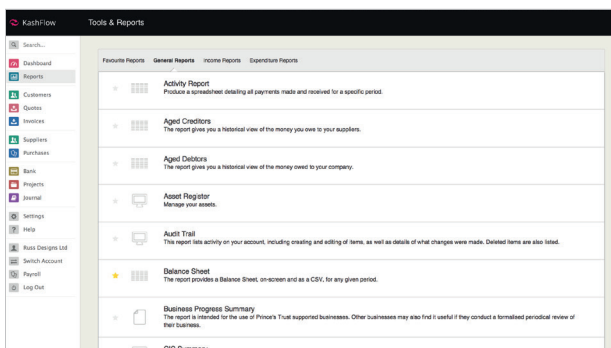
KashFlow

Tools & Reports

Search...

Dashboard

Reports

Customers

Quotes

Invoices

Suppliers

Purchases

Bank

Projects

Journal

Settings

Help

Russ Designs Ltd

Switch Account

Payroll

Log Out

Favourite Reports General Reports Income Reports Expenditure Reports

Activity Report
Produce a spreadsheet detailing all payments made and received for a specific period.

Aged Creditors
The report gives you a historical view of the money you owe to your suppliers.

Aged Debtors
The report gives you a historical view of the money owed to your company.

Asset Register
Manage your assets.

Audit Trail
This report lists activity on your account, including creating and editing of items, as well as details of what changes were made. Deleted items are also listed.

Balance Sheet
The report provides a Balance Sheet, on-screen and as a CSV, for any given period.

Business Progress Summary
The report is intended for the use of Prince's Trust supported businesses. Other businesses may also find it useful if they conduct a formalised periodical review of their business.

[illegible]